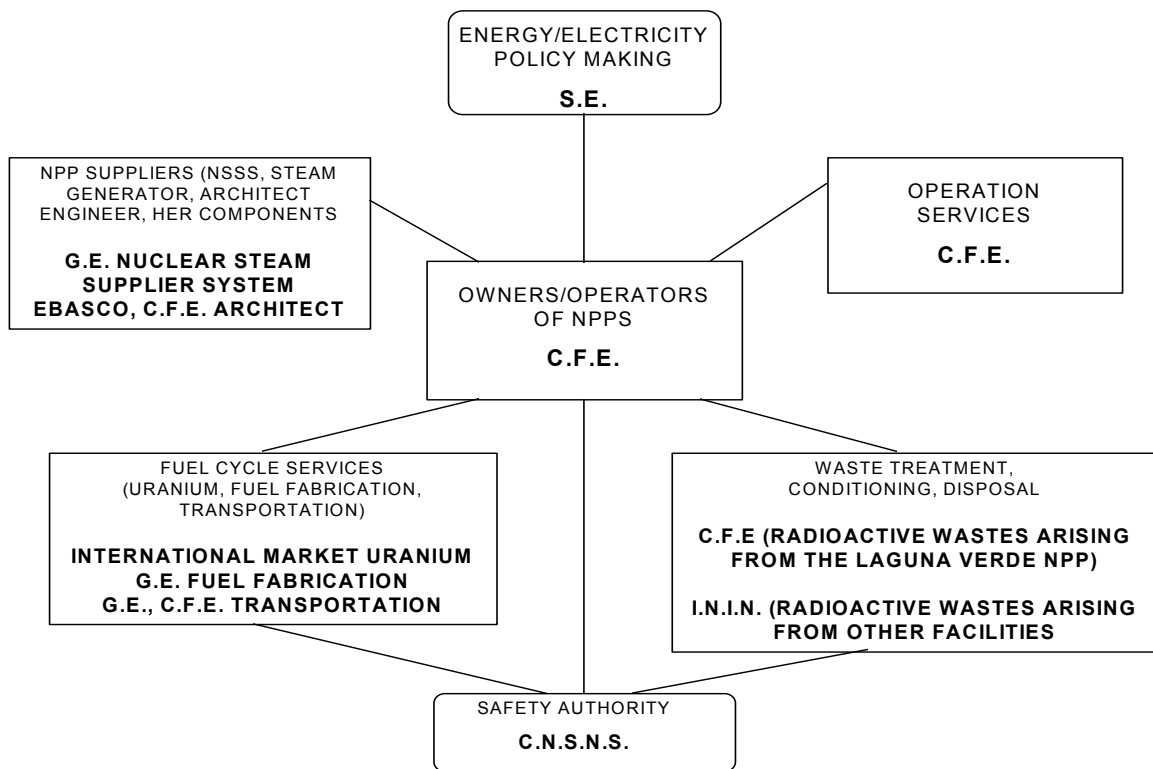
ENERGY/ELECTRICITY POLICY MAKING

**S.E.**

NPP SUPPLIERS (NSSS, STEAM GENERATOR, ARCHITECT ENGINEER, HER COMPONENTS

**G.E. NUCLEAR STEAM SUPPLIER SYSTEM EBASCO, C.F.E. ARCHITECT**

OPERATION SERVICES

**C.F.E.**

OWNERS/OPERATORS OF NPPS

**C.F.E.**

FUEL CYCLE SERVICES (URANIUM, FUEL FABRICATION, TRANSPORTATION)

**INTERNATIONAL MARKET URANIUM**
**G.E. FUEL FABRICATION**
**G.E., C.F.E. TRANSPORTATION**

WASTE TREATMENT, CONDITIONING, DISPOSAL

**C.F.E (RADIOACTIVE WASTES ARISING FROM THE LAGUNA VERDE NPP)**

**I.N.I.N. (RADIOACTIVE WASTES ARISING FROM OTHER FACILITIES**

SAFETY AUTHORITY

**C.N.S.N.S.**